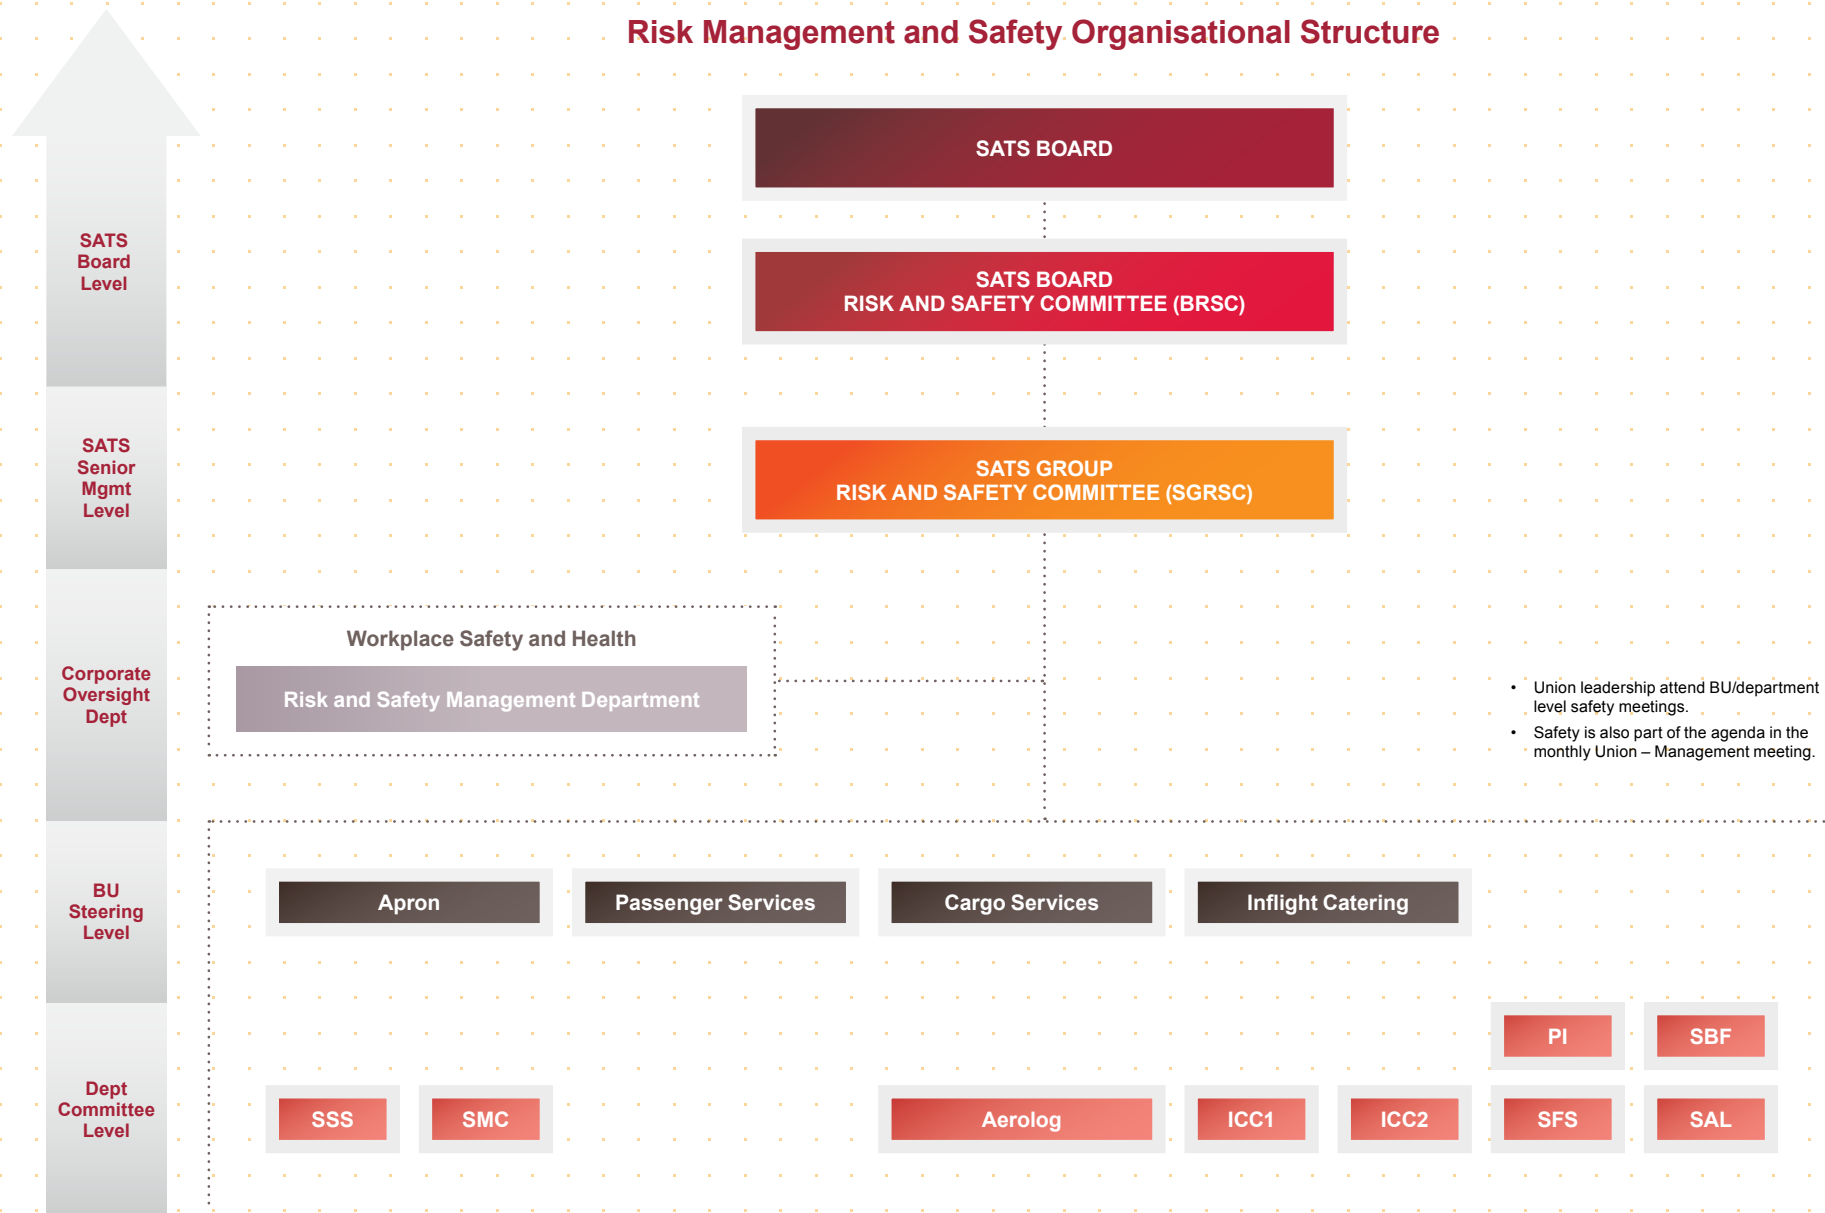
Risk Management and Safety Organisational Structure

SATS Board Level

SATS Senior Mgmt Level

Corporate Oversight Dept

BU Steering Level

Dept Committee Level

SATS BOARD

SATS BOARD
RISK AND SAFETY COMMITTEE (BRSC)

SATS GROUP
RISK AND SAFETY COMMITTEE (SGRSC)

Workplace Safety and Health

Risk and Safety Management Department

• Union leadership attend BU/department level safety meetings.
• Safety is also part of the agenda in the monthly Union – Management meeting.

Apron

Passenger Services

Cargo Services

Inflight Catering

PI

SBF

SSS

SMC

Aerolog

ICC1

ICC2

SFS

SAL